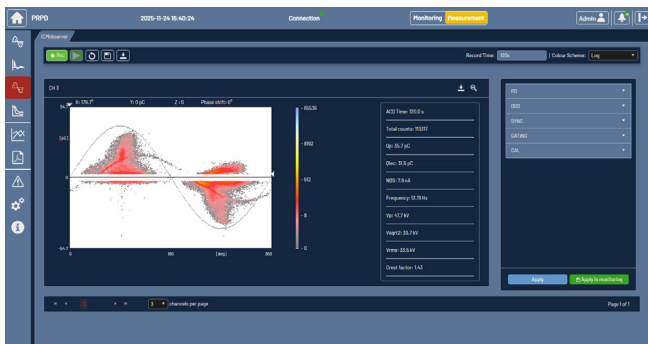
PRPD

2025-11-24 16:40:24

Connection

Monitoring Measurement

Admin

ICMobserver

Run

Record Time: 120s

Colour Scheme: Log

CH 3

X: 178.7° Y: 0 pC Z: 0 Phase shift: 0°

54.7

[pC]

0

-54.7

0 180 [deg] 360

- 65536
- 8192
- 512
- 8
- 0

ACQ Time: 120.0 s

Total counts: 113317

Qp: 35.7 pC

Qiec: 31.5 pC

NQS: 7.9 nA

Frequency: 51.19 Hz

Vp: 43.7 kV

Vp/√2: 30.7 kV

Vrms: 33.5 kV

Crest factor: 1.43

PD

GEO

SYNC

GATING

CAL

Apply

Apply to monitoring

3 channels per page

Page 1 of 1